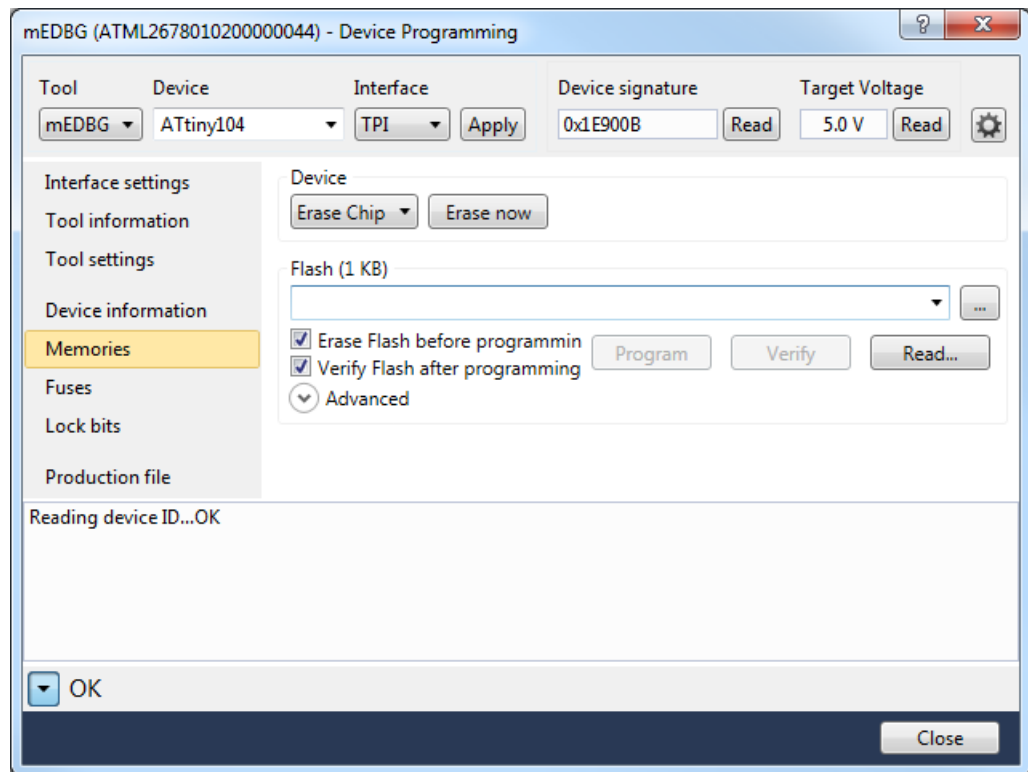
mEDBG (ATML2678010200000044) - Device Programming

?
X

Tool
mEDBG
Device
ATtiny104
Interface
TPI
Apply
Device signature
0x1E900B
Read
Target Voltage
5.0 V
Read

Interface settings
Tool information
Tool settings
Device information
Memories
Fuses
Lock bits
Production file

Device
Erase Chip
Erase now

Flash (1 KB)
...
Erase Flash before programmin
Verify Flash after programming
Program
Verify
Read...
Advanced

Reading device ID...OK

OK

Close